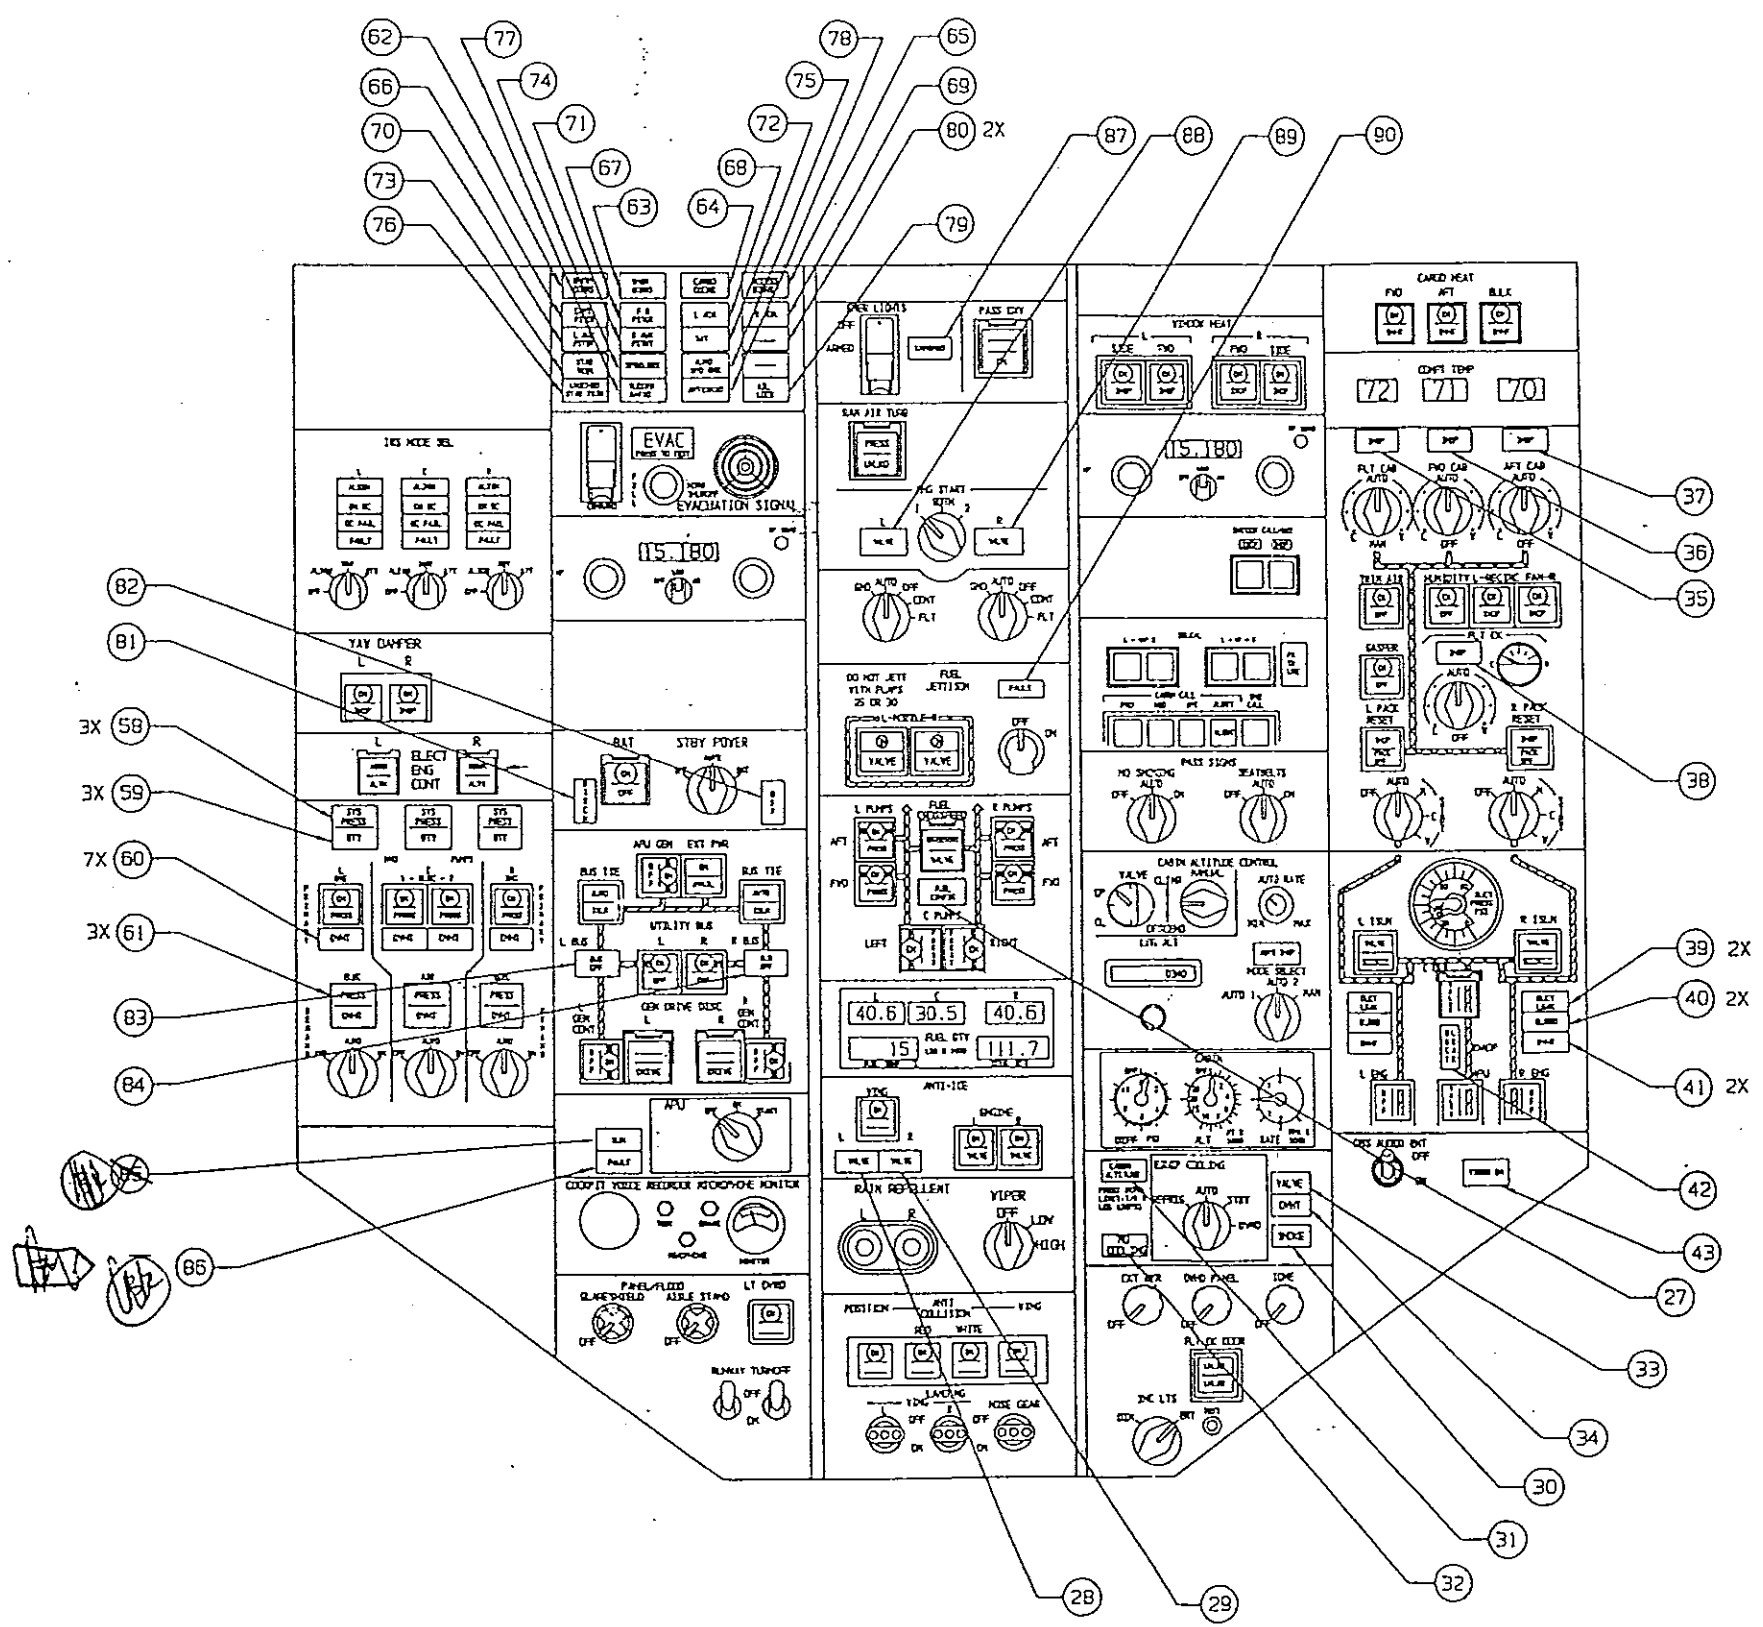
62
77
78
65
74
75
66
69
71
72
70
80 2X
67
68
73
87
88
89
90
63
64
76
79

IRS MODE SEL
L C R
ALIGN ON DC DC FAIL FAULT
ALIGN ON DC DC FAIL FAULT
ALIGN ON DC DC FAIL FAULT
OFF OFF OFF

EVAC
EVACUATION SIGNAL

15.180

YAW DAMPER
L R
ON INOP ON INOP

ELECT ENG CONT
L R

SYS PRESS
SYS PRESS
SYS PRESS

L C R
HYD PUMPS
ON PRESS OVHT
ON PRESS ON PRESS OVHT OVHT
ON PRESS OVHT

PRESS OVHT
PRESS OVHT
PRESS OVHT
AUTO AUTO AUTO

BAT STBY POWER
ON OFF
AUTO BAT

APU GEN EXT PWR
BUS TIE BUS TIE
UTILITY BUS
L R
L BUS R BUS
GEN DRIVE DISC
L R
GEN CONT GEN CONT

APU
OFF ON START

COCKPIT VOICE RECORDER MICROPHONE MONITOR

PANEL/FLOOD
GLARESHIELD AISLE STAND
OFF OFF
LT OVRD
ON
RUNWAY TURNOFF
OFF ON

EMER LIGHTS
OFF
ARMED
PASS OXY

RAM AIR TURB
PRESS
UNLKD

APU START
BOTH
L 1 2 R
VALVE VALVE
GND AUTO OFF CONT FLT
GND AUTO OFF CONT FLT

DO NOT JETT WITH PUMPS 25 OR 30
FUEL JETTISON
FAULT
L NOZZLE R
VALVE VALVE
OFF ON

L PUMPS R PUMPS
FUEL CROSSFEED
AFT AFT
FWD FWD
VALVE
C PUMPS
LEFT RIGHT

L C R
40.6 30.5 40.6
15 FUEL QTY 111.7

ANTI-ICE
WING ENGINE
L R L R
VALVE VALVE VALVE VALVE

RAIN REPELLENT
L R
WIPER
OFF LOW HIGH

POSITION ANTI COLLISION WING
RED WHITE
LANDING
WING R NOSE GEAR
OFF OFF
ON ON

WINDOW HEAT
L R
SIDE FWD FWD SIDE
ON INOP

15.180

PASS SIGNS
NO SMOKING SEATBELTS
OFF AUTO ON OFF AUTO ON

CABIN ALTITUDE CONTROL
VALVE MANUAL
CLIMB
DESCEND
AUTO RATE
MIN MAX
LDG ALT
MODE SELECT
AUTO 1 AUTO 2 MAN

CABIN
ALT RATE

EQUIP COOLING
AUTO STBY OVRD
VALVE OVHT SMOKE

EXT NAV OVHD PANEL DOME
OFF OFF
FLT DK DOOR
UNLKD
IND LTS
DIM BRT TEST

CARGO HEAT
FWD AFT BULK
ON INOP

COMPT TEMP
72 71 70
INOP INOP INOP
FLT CAB AUTO
FWD CAB AUTO
AFT CAB AUTO
MAN OFF OFF
C W

TRIM AIR
HUMIDITY L RECIRC FAN R
GASPER
L PACK RESET
R PACK RESET
PACK INOP
AUTO AUTO
OFF OFF

L ISLN R ISLN
VALVE
L ENG APU R ENG

OBS AUDIO ENT
OFF
ON

37
36
35
38
39 2X
40 2X
41 2X
42
43
27
33
34
30
31
32
82
81
3X 58
3X 59
7X 60
3X 61
83
84
86
28
29